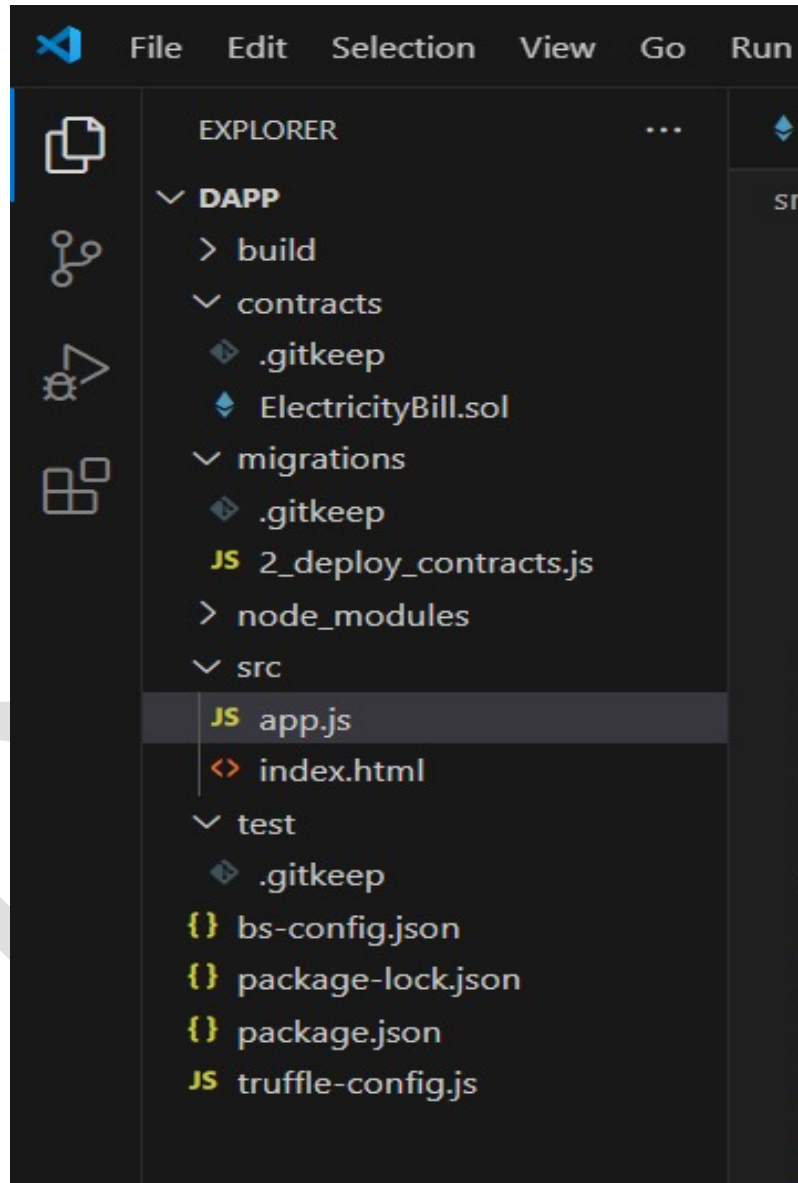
File Edit Selection View Go Run

EXPLORER ...

DAPP
build
contracts
.gitkeep
ElectricityBill.sol
migrations
.gitkeep
JS 2_deploy_contracts.js
node_modules
src
JS app.js
index.html
test
.gitkeep
{} bs-config.json
{} package-lock.json
{} package.json
JS truffle-config.js

sr